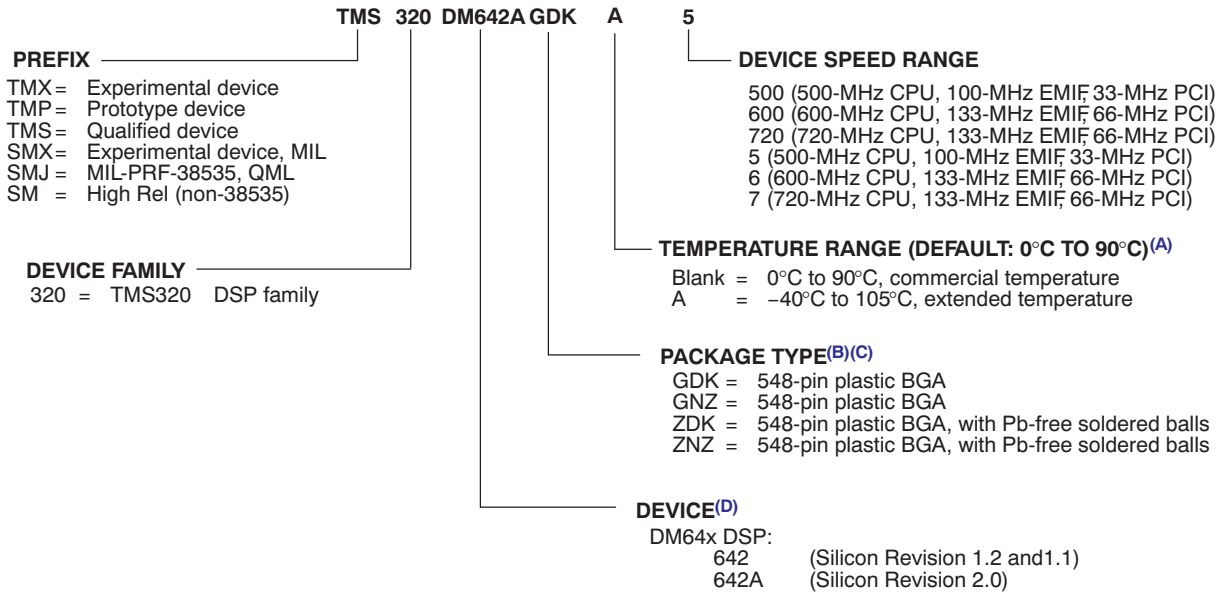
TMS 320 DM642A GDK A 5

PREFIX

TMX = Experimental device
TMP = Prototype device
TMS = Qualified device
SMX = Experimental device, MIL
SMJ = MIL-PRF-38535, QML
SM = High Rel (non-38535)

DEVICE FAMILY

320 = TMS320 DSP family

DEVICE SPEED RANGE

500 (500-MHz CPU, 100-MHz EMIF, 33-MHz PCI)
600 (600-MHz CPU, 133-MHz EMIF, 66-MHz PCI)
720 (720-MHz CPU, 133-MHz EMIF, 66-MHz PCI)
5 (500-MHz CPU, 100-MHz EMIF, 33-MHz PCI)
6 (600-MHz CPU, 133-MHz EMIF, 66-MHz PCI)
7 (720-MHz CPU, 133-MHz EMIF, 66-MHz PCI)

TEMPERATURE RANGE (DEFAULT: 0°C TO 90°C)$^{(A)}$

Blank = 0°C to 90°C, commercial temperature
A = −40°C to 105°C, extended temperature

PACKAGE TYPE$^{(B)(C)}$

GDK = 548-pin plastic BGA
GNZ = 548-pin plastic BGA
ZDK = 548-pin plastic BGA, with Pb-free soldered balls
ZNZ = 548-pin plastic BGA, with Pb-free soldered balls

DEVICE$^{(D)}$

DM64x DSP:
642 (Silicon Revision 1.2 and1.1)
642A (Silicon Revision 2.0)